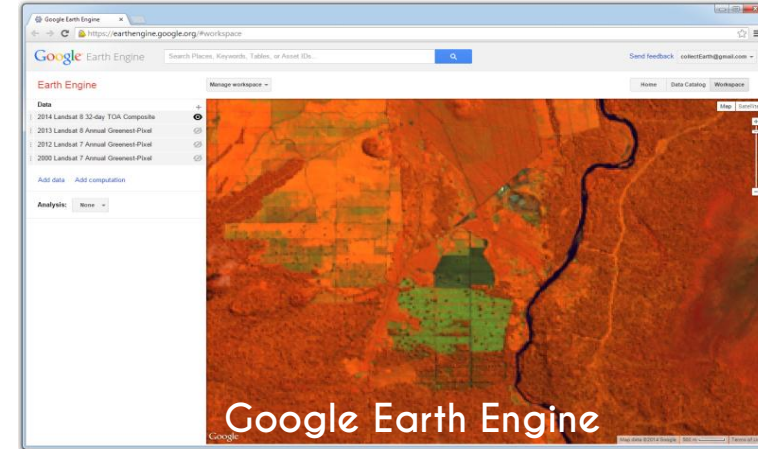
Google Earth Engine ×

https://earthengine.google.org/#workspace

Google Earth Engine

Search Places, Keywords, Tables, or Asset IDs...

Send feedback collectEarth@gmail.com

Earth Engine

Manage workspace

Home Data Catalog Workspace

Data

2014 Landsat 8 32-day TOA Composite

2013 Landsat 8 Annual Greenest-Pixel

2012 Landsat 7 Annual Greenest-Pixel

2000 Landsat 7 Annual Greenest-Pixel

Add data Add computation

Analysis: None

Map Satellite

Google

Map data ©2014 Google 500 m Terms of Use

Google Earth Engine